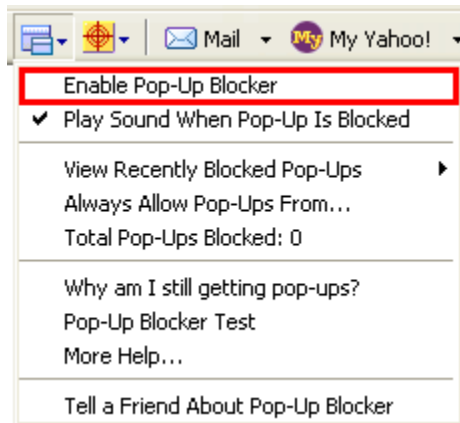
Mail My Yahoo!

Enable Pop-Up Blocker
✔ Play Sound When Pop-Up Is Blocked

View Recently Blocked Pop-Ups
Always Allow Pop-Ups From...
Total Pop-Ups Blocked: 0

Why am I still getting pop-ups?
Pop-Up Blocker Test
More Help...

Tell a Friend About Pop-Up Blocker